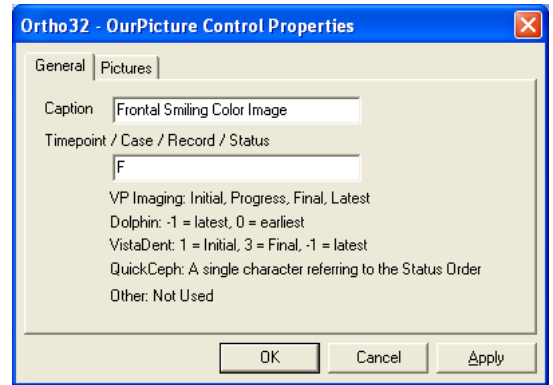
Ortho32 - OurPicture Control Properties

General | Pictures

Caption Frontal Smiling Color Image

Timepoint / Case / Record / Status

F

VP Imaging: Initial, Progress, Final, Latest

Dolphin: -1 = latest, 0 = earliest

VistaDent: 1 = Initial, 3 = Final, -1 = latest

QuickCeph: A single character referring to the Status Order

Other: Not Used

OK Cancel Apply